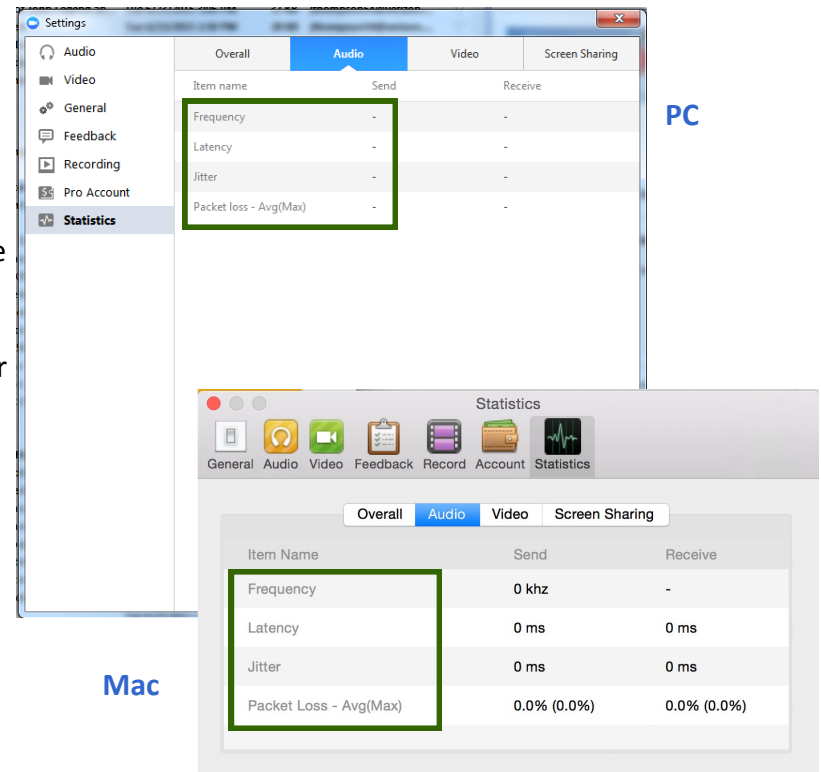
Settings

Audio
Video
General
Feedback
Recording
Pro Account
Statistics

Overall | Audio | Video | Screen Sharing

| Item name | Send | Receive |
|---|---|---|
| Frequency | - | - |
| Latency | - | - |
| Jitter | - | - |
| Packet loss - Avg(Max) | - | - |

PC

e

r

Statistics

General Audio Video Feedback Record Account Statistics

Overall | Audio | Video | Screen Sharing

| Item Name | Send | Receive |
|---|---|---|
| Frequency | 0 khz | - |
| Latency | 0 ms | 0 ms |
| Jitter | 0 ms | 0 ms |
| Packet Loss - Avg(Max) | 0.0% (0.0%) | 0.0% (0.0%) |

Mac